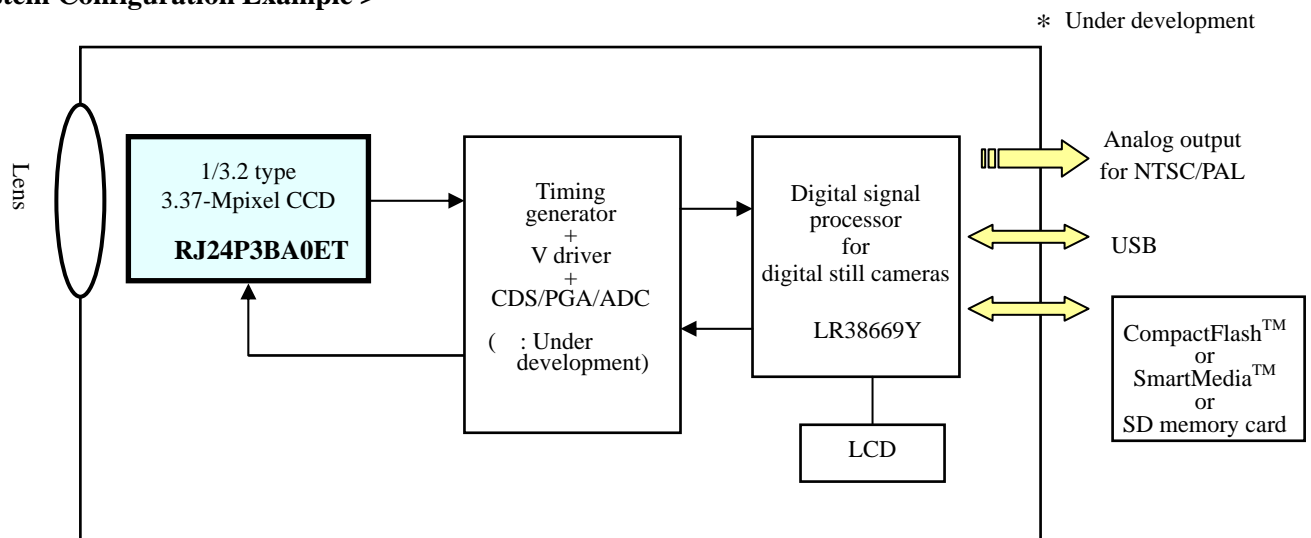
stem Configuration Example >

∗ Under development

Lens

1/3.2 type
3.37-Mpixel CCD
RJ24P3BA0ET

Timing generator
+
V driver
+
CDS/PGA/ADC

( : Under development)

Digital signal processor for digital still cameras

LR38669Y

LCD

Analog output for NTSC/PAL

USB

CompactFlash$^{TM}$
or
SmartMedia$^{TM}$
or
SD memory card